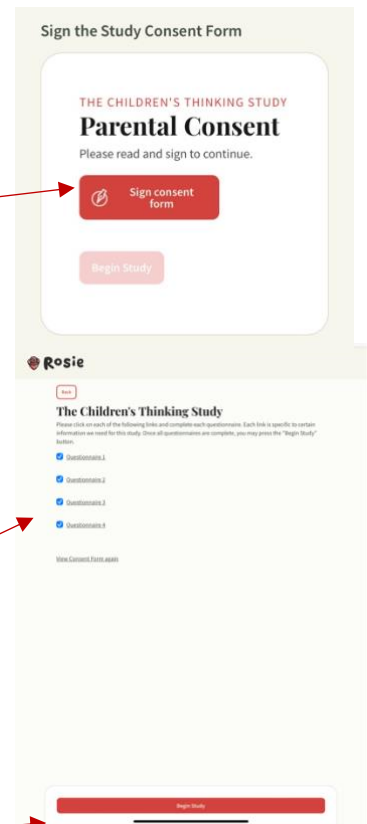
Sign the Study Consent Form

THE CHILDREN'S THINKING STUDY

Parental Consent

Please read and sign to continue.

Sign consent form

Begin Study

Rosie

Back

The Children's Thinking Study

Please click on each of the following links and complete each questionnaire. Each link is specific to certain information we need for this study. Once all questionnaires are complete, you may press the "Begin Study" button.

Questionnaire 1

Questionnaire 2

Questionnaire 3

Questionnaire 4

View Consent Form again

Begin Study